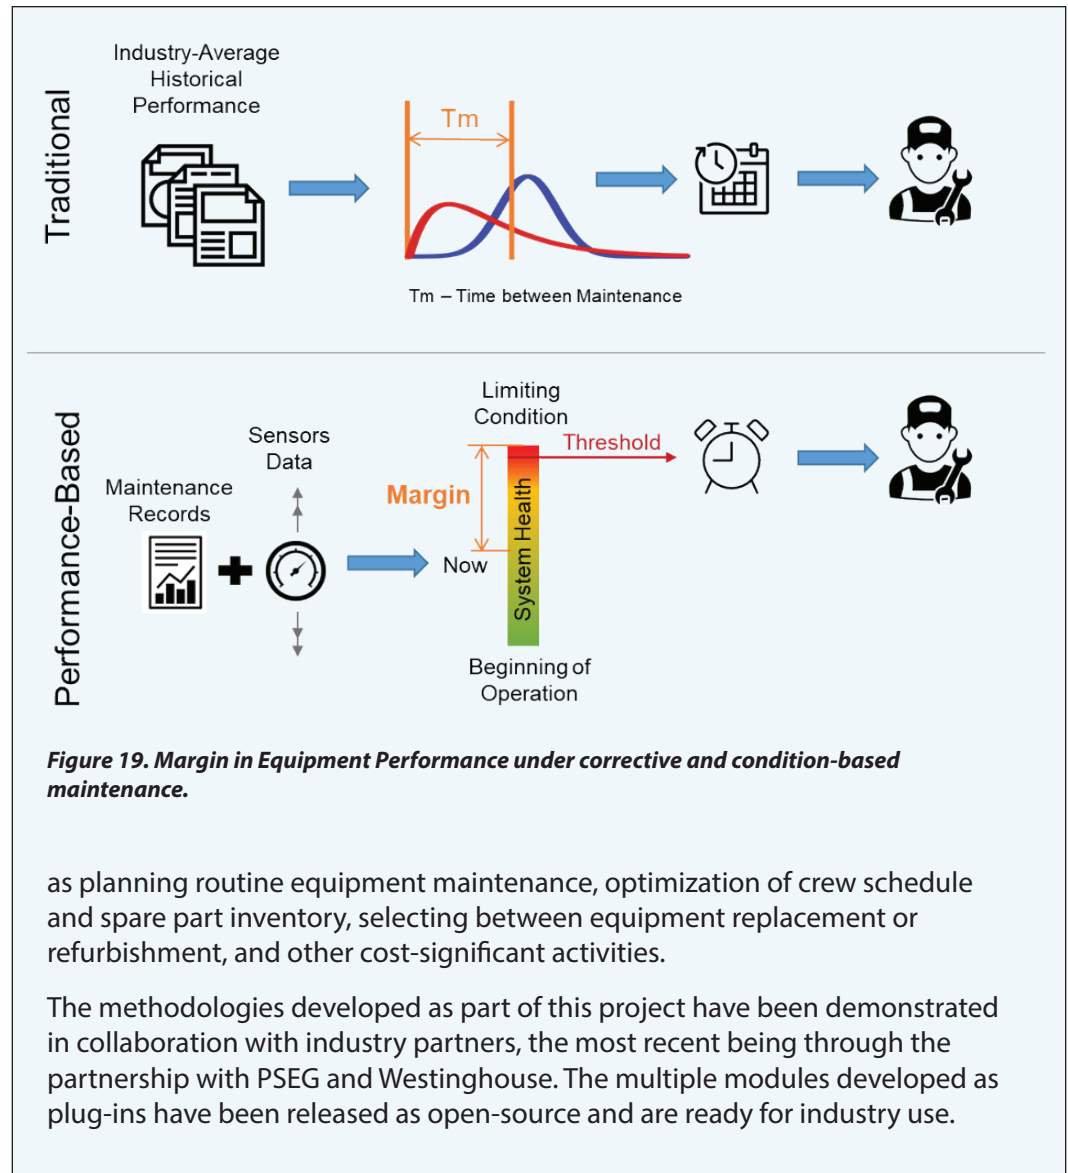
Traditional

Industry-Average Historical Performance

Tm

Tm – Time between Maintenance

Performance-Based

Maintenance Records

Sensors Data

Limiting Condition

Threshold

Margin

Now

System Health

Beginning of Operation

Figure 19. Margin in Equipment Performance under corrective and condition-based maintenance.

as planning routine equipment maintenance, optimization of crew schedule and spare part inventory, selecting between equipment replacement or refurbishment, and other cost-significant activities.

The methodologies developed as part of this project have been demonstrated in collaboration with industry partners, the most recent being through the partnership with PSEG and Westinghouse. The multiple modules developed as plug-ins have been released as open-source and are ready for industry use.